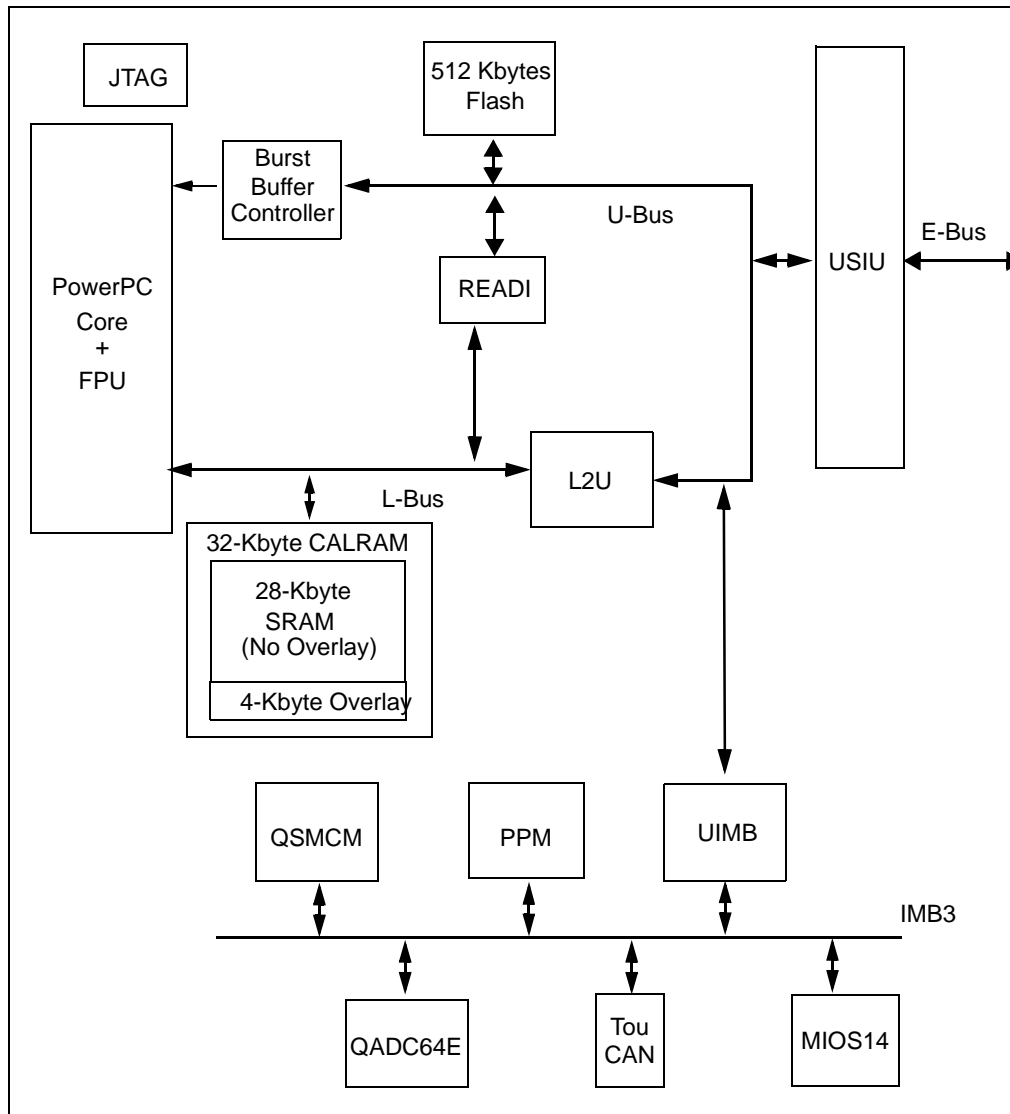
JTAG

512 Kbytes Flash

Burst Buffer Controller

U-Bus

E-Bus

USIU

READI

PowerPC Core + FPU

L2U

L-Bus

32-Kbyte CALRAM

28-Kbyte SRAM (No Overlay)

4-Kbyte Overlay

QSMCM

PPM

UIMB

IMB3

QADC64E

Tou CAN

MIOS14